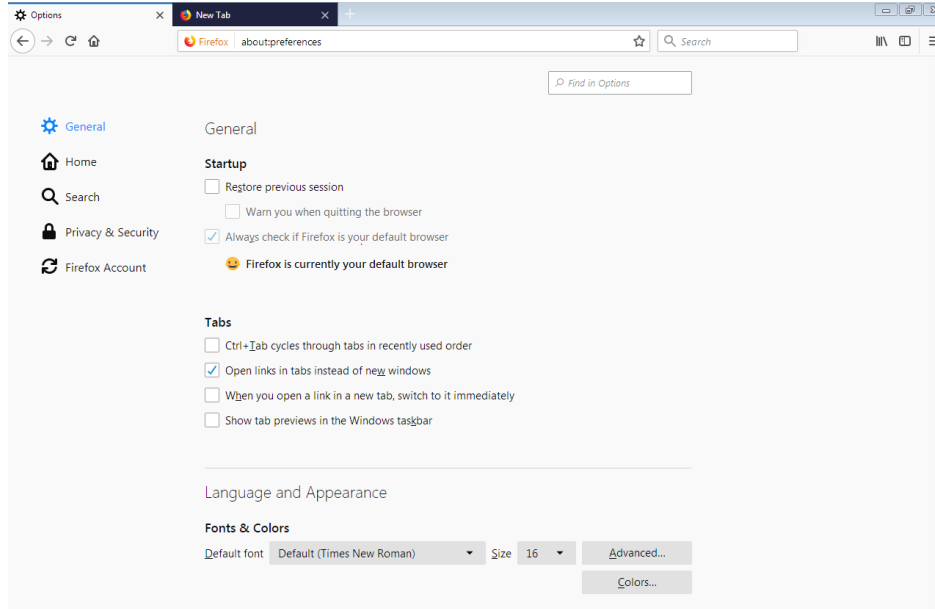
Options
New Tab
Firefox about:preferences
Search
Find in Options

General
Home
Search
Privacy & Security
Firefox Account

General

Startup
Restore previous session
Warn you when quitting the browser
Always check if Firefox is your default browser
Firefox is currently your default browser

Tabs
Ctrl+Tab cycles through tabs in recently used order
Open links in tabs instead of new windows
When you open a link in a new tab, switch to it immediately
Show tab previews in the Windows taskbar

Language and Appearance

Fonts & Colors
Default font Default (Times New Roman) Size 16 Advanced...
Colors...